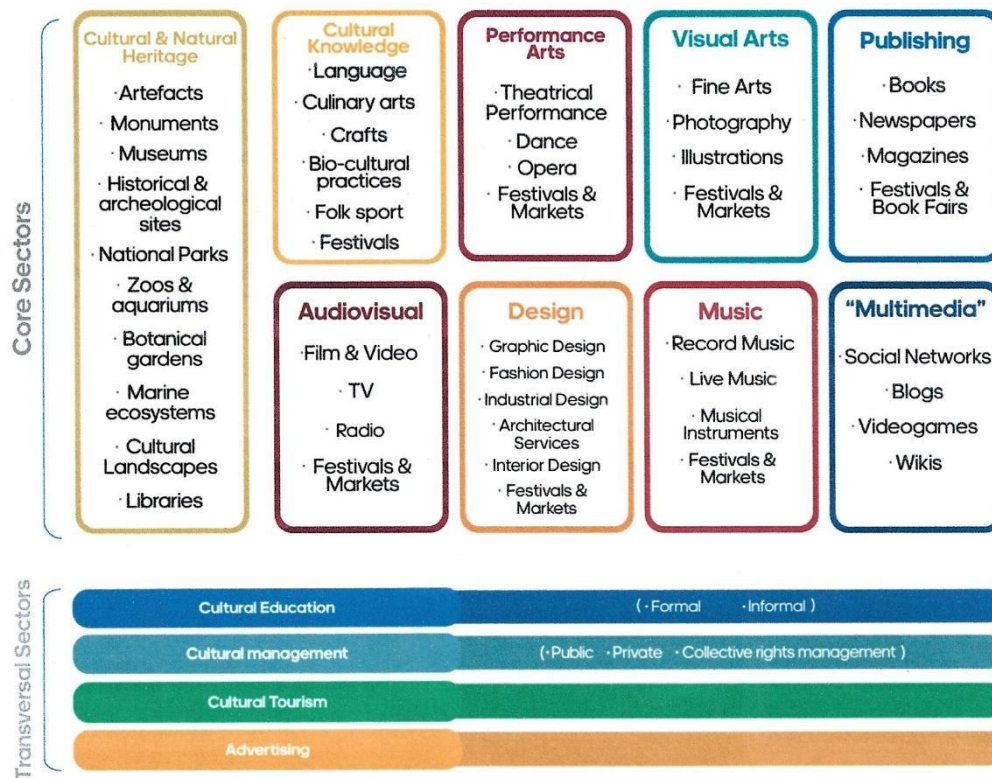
Core Sectors

Cultural & Natural Heritage
·Artefacts
·Monuments
·Museums
·Historical & archeological sites
·National Parks
·Zoos & aquariums
·Botanical gardens
·Marine ecosystems
·Cultural Landscapes
·Libraries

Cultural Knowledge
·Language
·Culinary arts
·Crafts
·Bio-cultural practices
·Folk sport
·Festivals

Performance Arts
·Theatrical Performance
·Dance
·Opera
·Festivals & Markets

Visual Arts
·Fine Arts
·Photography
·Illustrations
·Festivals & Markets

Publishing
·Books
·Newspapers
·Magazines
·Festivals & Book Fairs

Audiovisual
·Film & Video
·TV
·Radio
·Festivals & Markets

Design
·Graphic Design
·Fashion Design
·Industrial Design
·Architectural Services
·Interior Design
·Festivals & Markets

Music
·Record Music
·Live Music
·Musical Instruments
·Festivals & Markets

"Multimedia"
·Social Networks
·Blogs
·Videogames
·Wikis

Transversal Sectors

Cultural Education (·Formal ·Informal)

Cultural management (·Public ·Private ·Collective rights management)

Cultural Tourism

Advertising